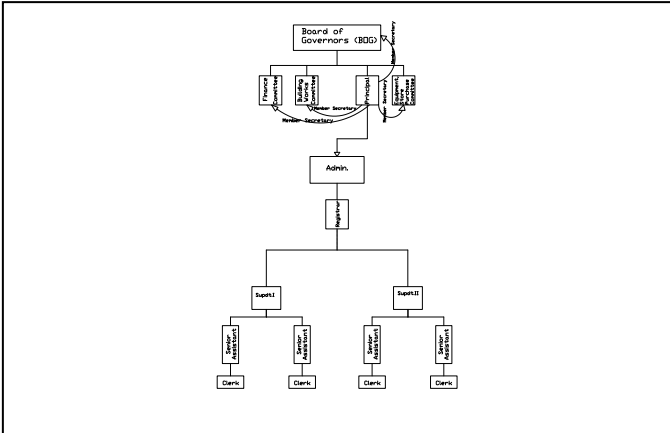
Board of Governors (BOG)

Member Secretary

Finance Committee

Building Works Committee

Principal

Equipment, Store Purchase Committee

Member Secretary

Member Secretary

Member Secretary

Admin.

Registrar

Supdt.I

Supdt.II

Senior Assistant

Senior Assistant

Senior Assistant

Senior Assistant

Clerk

Clerk

Clerk

Clerk